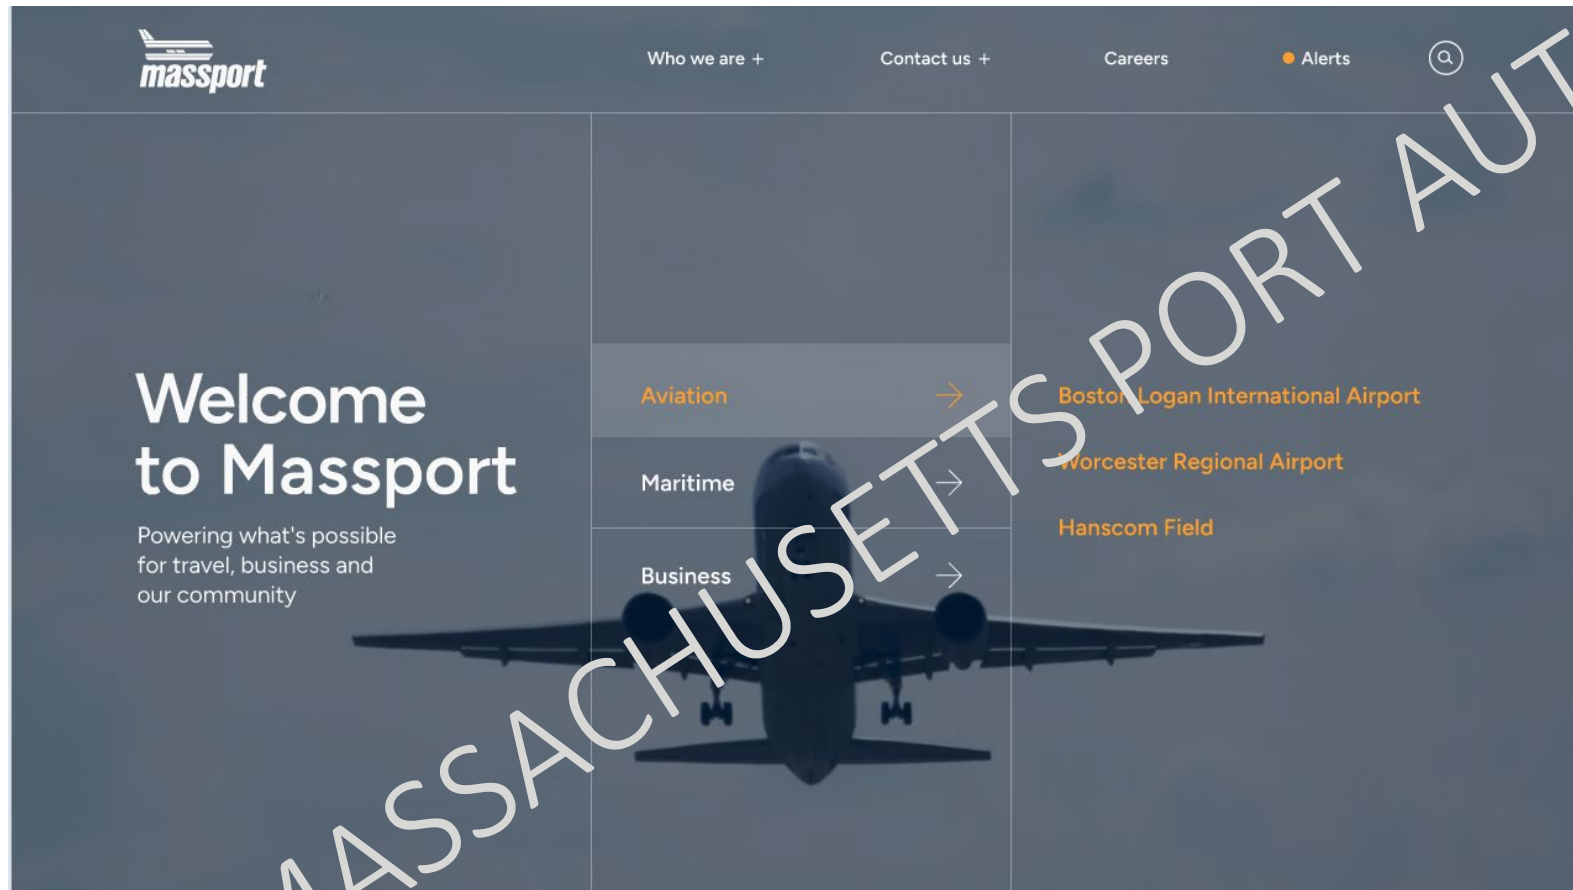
massport

Who we are +
Contact us +
Careers
Alerts

Welcome to Massport

Powering what's possible for travel, business and our community

Aviation
Maritime
Business

Boston Logan International Airport
Worcester Regional Airport
Hanscom Field

MASSACHUSETTS PORT AUT